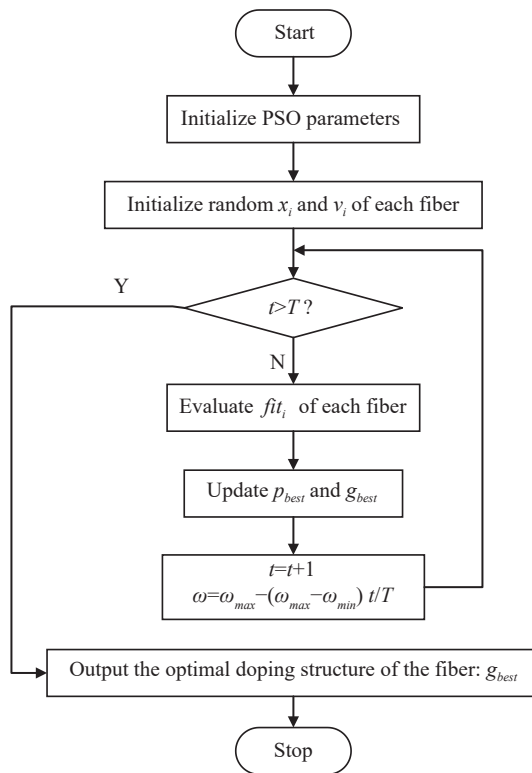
Start

Initialize PSO parameters

Initialize random $x_i$ and $v_i$ of each fiber

Y

$t>T$ ?

N

Evaluate $fit_i$ of each fiber

Update $p_{best}$ and $g_{best}$

$t=t+1$
$\omega=\omega_{max}-(\omega_{max}-\omega_{min})\ t/T$

Output the optimal doping structure of the fiber: $g_{best}$

Stop